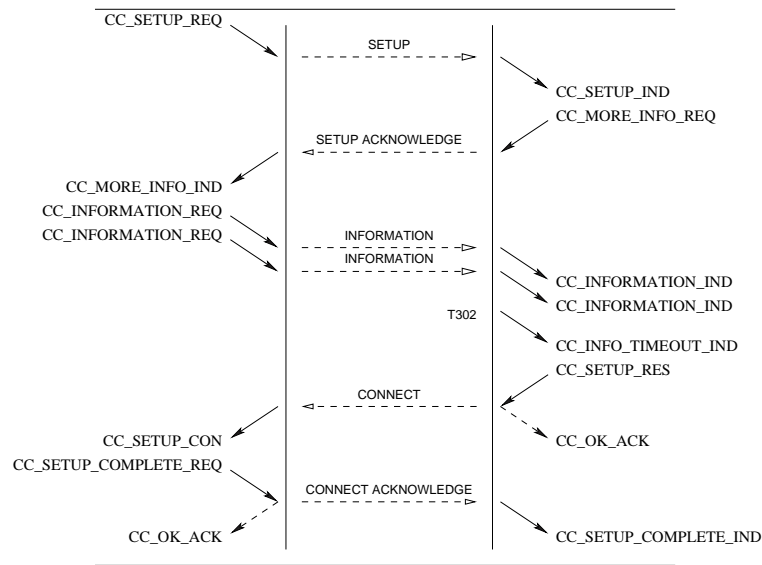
CC_SETUP_REQ

SETUP

CC_SETUP_IND

CC_MORE_INFO_REQ

SETUP ACKNOWLEDGE

CC_MORE_INFO_IND

CC_INFORMATION_REQ

CC_INFORMATION_REQ

INFORMATION

INFORMATION

CC_INFORMATION_IND

CC_INFORMATION_IND

T302

CC_INFO_TIMEOUT_IND

CC_SETUP_RES

CONNECT

CC_SETUP_CON

CC_OK_ACK

CC_SETUP_COMPLETE_REQ

CONNECT ACKNOWLEDGE

CC_OK_ACK

CC_SETUP_COMPLETE_IND